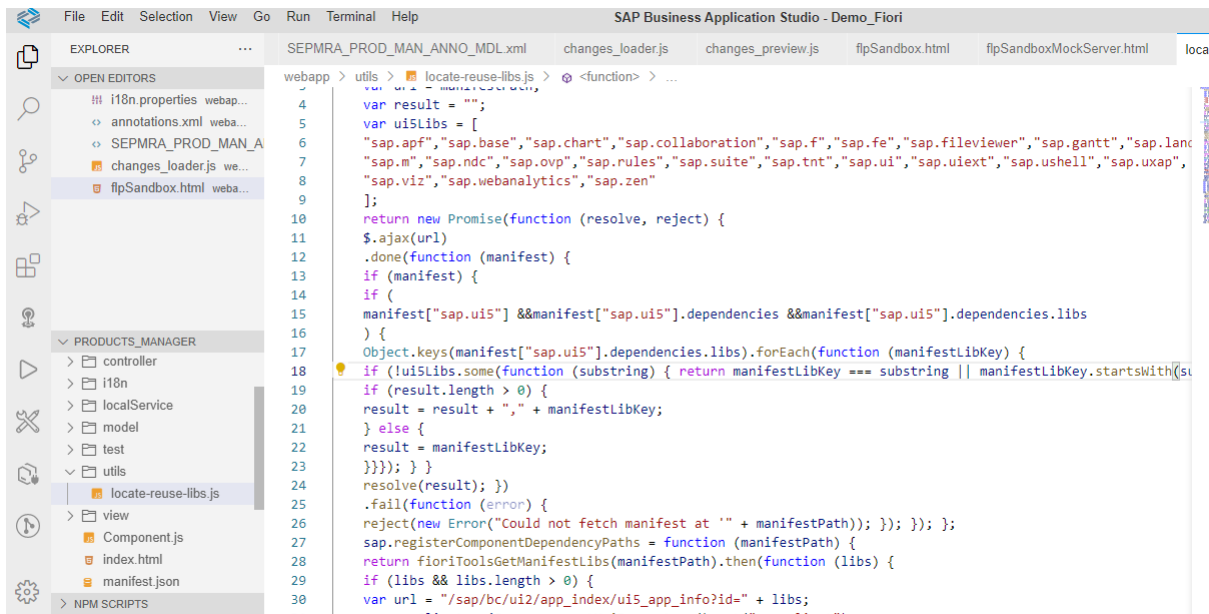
File Edit Selection View Go Run Terminal Help

SAP Business Application Studio - Demo_Fiori

EXPLORER ···

OPEN EDITORS

i18n.properties webap...

annotations.xml weba...

SEPMRA_PROD_MAN_A

changes_loader.js we...

flpSandbox.html weba...

PRODUCTS_MANAGER

controller

i18n

localService

model

test

utils

locate-reuse-libs.js

view

Component.js

index.html

manifest.json

NPM SCRIPTS

SEPMRA_PROD_MAN_ANNO_MDL.xml changes_loader.js changes_preview.js flpSandbox.html flpSandboxMockServer.html loca

webapp > utils > locate-reuse-libs.js > <function> > ...

4 var result = "";
5 var ui5Libs = [
6 "sap.apf","sap.base","sap.chart","sap.collaboration","sap.f","sap.fe","sap.fileviewer","sap.gantt","sap.land
7 "sap.m","sap.ndc","sap.ovp","sap.rules","sap.suite","sap.tnt","sap.ui","sap.uiext","sap.ushell","sap.uxap",
8 "sap.viz","sap.webanalytics","sap.zen"
9 ];
10 return new Promise(function (resolve, reject) {
11 $.ajax(url)
12 .done(function (manifest) {
13 if (manifest) {
14 if (
15 manifest["sap.ui5"] &&manifest["sap.ui5"].dependencies &&manifest["sap.ui5"].dependencies.libs
16 ) {
17 Object.keys(manifest["sap.ui5"].dependencies.libs).forEach(function (manifestLibKey) {
18 if (!ui5Libs.some(function (substring) { return manifestLibKey === substring || manifestLibKey.startsWith(su
19 if (result.length > 0) {
20 result = result + "," + manifestLibKey;
21 } else {
22 result = manifestLibKey;
23 }}}); } }
24 resolve(result); })
25 .fail(function (error) {
26 reject(new Error("Could not fetch manifest at '" + manifestPath)); }); }); };
27 sap.registerComponentDependencyPaths = function (manifestPath) {
28 return fioriToolsGetManifestLibs(manifestPath).then(function (libs) {
29 if (libs && libs.length > 0) {
30 var url = "/sap/bc/ui2/app_index/ui5_app_info?id=" + libs;